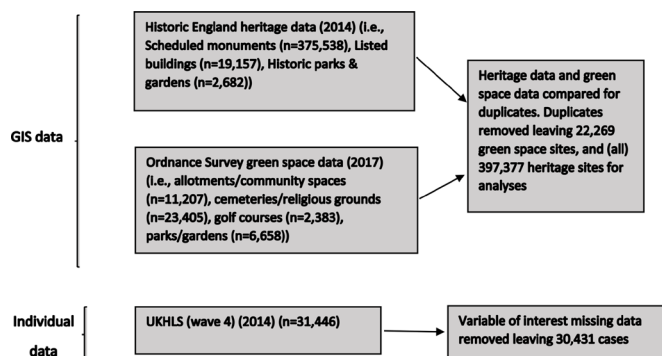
GIS data

Historic England heritage data (2014) (i.e., Scheduled monuments (n=375,538), Listed buildings (n=19,157), Historic parks & gardens (n=2,682))

Ordnance Survey green space data (2017) (i.e., allotments/community spaces (n=11,207), cemeteries/religious grounds (n=23,405), golf courses (n=2,383), parks/gardens (n=6,658))

Heritage data and green space data compared for duplicates. Duplicates removed leaving 22,269 green space sites, and (all) 397,377 heritage sites for analyses

Individual data

UKHLS (wave 4) (2014) (n=31,446)

Variable of interest missing data removed leaving 30,431 cases